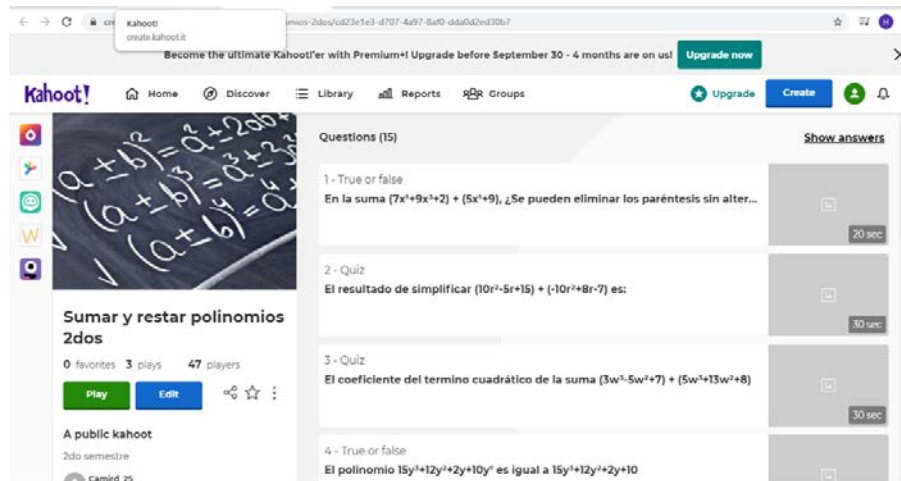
Kahoot!
create.kahoot.it
mios-2dos/cd23e1e3-d707-4a97-8af0-dda0d2ed30b7

Become the ultimate Kahoot!'er with Premium+! Upgrade before September 30 - 4 months are on us! Upgrade now

Kahoot! Home Discover Library Reports Groups Upgrade Create

$(a+b)^2=a^2+2ab+$
$(a+b)^3=a^3+3$
$(a+b)^4=a^4$
$(a+b)^5=$

Sumar y restar polinomios 2dos

0 favorites 3 plays 47 players

Play Edit

A public kahoot

2do semestre

Camird 75

Questions (15)

Show answers

1 - True or false
En la suma (7x³+9x³+2) + (5x³+9), ¿Se pueden eliminar los paréntesis sin alter...
20 sec

2 - Quiz
El resultado de simplificar (10r²-5r+15) + (-10r²+8r-7) es:
30 sec

3 - Quiz
El coeficiente del termino cuadrático de la suma (3w³-5w²+7) + (5w³+13w²+8)
30 sec

4 - True or false
El polinomio 15y³+12y²+2y+10y⁰ es igual a 15y³+12y²+2y+10